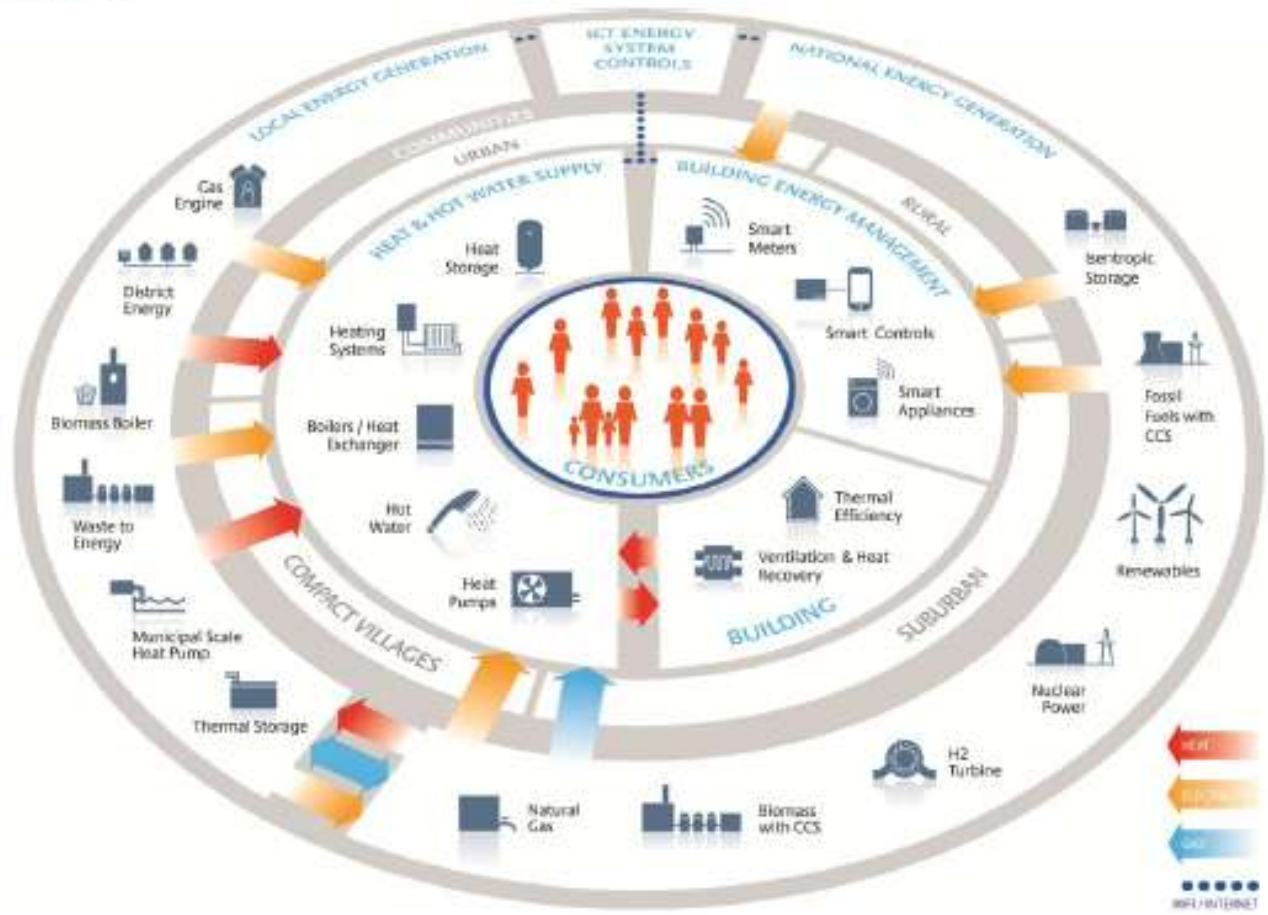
ICT ENERGY SYSTEM CONTROLS

LOCAL ENERGY GENERATION

NATIONAL ENERGY GENERATION

COMMUNITIES

URBAN

RURAL

HEAT & HOT WATER SUPPLY

BUILDING ENERGY MANAGEMENT

Gas Engine

District Energy

Biomass Boiler

Waste to Energy

Municipal Scale Heat Pump

Thermal Storage

Heat Storage

Heating Systems

Boilers / Heat Exchanger

Hot Water

Heat Pumps

Smart Meters

Smart Controls

Smart Appliances

Thermal Efficiency

Ventilation & Heat Recovery

CONSUMERS

BUILDING

COMPACT VILLAGES

SUBURBAN

Isentropic Storage

Fossil Fuels with CCS

Renewables

Nuclear Power

H2 Turbine

Natural Gas

Biomass with CCS

HEAT

ELECTRICITY

GAS

WIFI / INTERNET